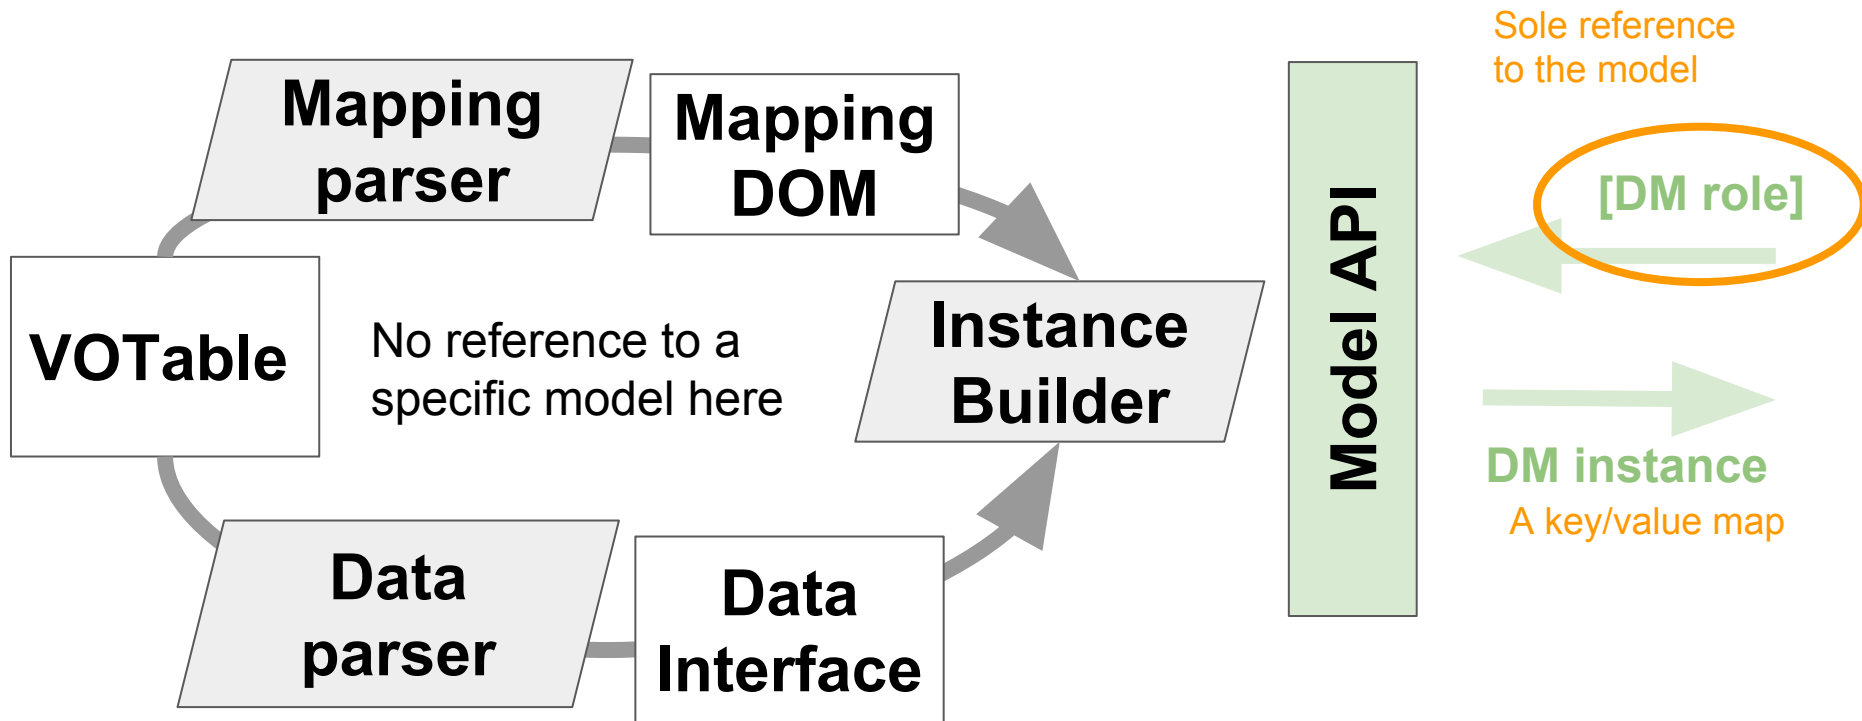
Mapping parser

Mapping DOM

VOTable

No reference to a specific model here

Instance Builder

Data parser

Data Interface

Model API

Sole reference to the model

[DM role]

DM instance

A key/value map